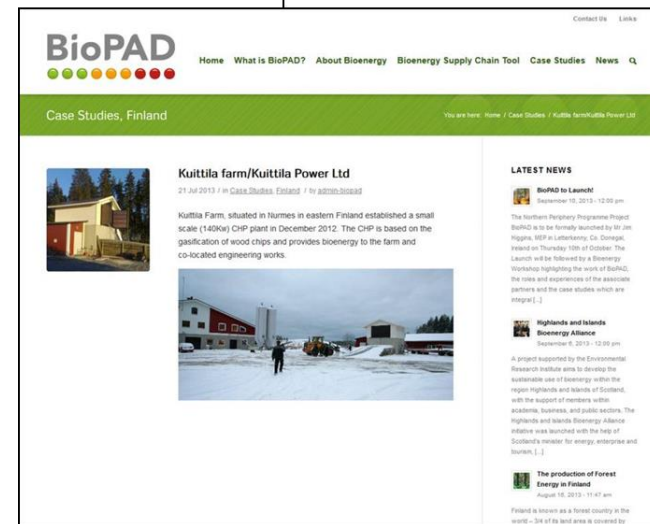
Contact Us Links

BioPAD

Home What is BioPAD? About Bioenergy Bioenergy Supply Chain Tool Case Studies News

Case Studies, Finland

You are here: Home / Case Studies / Kuittila farm/Kuittila Power Ltd

Kuittila farm/Kuittila Power Ltd

21 Jul 2013 / in Case Studies, Finland / by admin-biopad

Kuittila Farm, situated in Nurmes in eastern Finland established a small scale (140Kw) CHP plant in December 2012. The CHP is based on the gasification of wood chips and provides bioenergy to the farm and co-located engineering works.

LATEST NEWS

BioPAD to Launch!
September 10, 2013 - 12:00 pm

The Northern Periphery Programme Project BioPAD is to be formally launched by Mr Jim Higgins, MEP in Letterkenny, Co. Donegal, Ireland on Thursday 10th of October. The Launch will be followed by a Bioenergy Workshop highlighting the work of BioPAD, the roles and experiences of the associate partners and the case studies which are integral [...]

Highlands and Islands Bioenergy Alliance
September 6, 2013 - 12:00 pm

A project supported by the Environmental Research Institute aims to develop the sustainable use of bioenergy within the region Highlands and Islands of Scotland, with the support of members within academia, business, and public sectors. The Highlands and Islands Bioenergy Alliance initiative was launched with the help of Scotland's minister for energy, enterprise and tourism, [...]

The production of Forest Energy in Finland
August 16, 2013 - 11:47 am

Finland is known as a forest country in the world – 3/4 of its land area is covered by